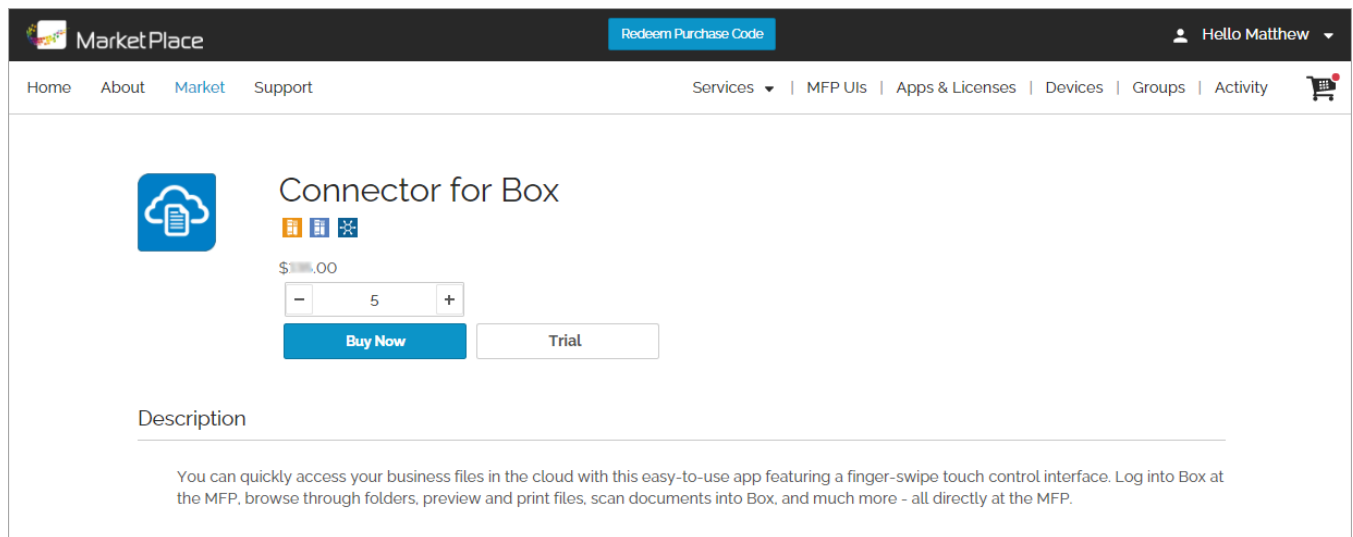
MarketPlace

Redeem Purchase Code

Hello Matthew

Home About Market Support

Services | MFP UIs | Apps & Licenses | Devices | Groups | Activity

Connector for Box

$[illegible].00

− 5 +

Buy Now

Trial

Description

You can quickly access your business files in the cloud with this easy-to-use app featuring a finger-swipe touch control interface. Log into Box at the MFP, browse through folders, preview and print files, scan documents into Box, and much more - all directly at the MFP.